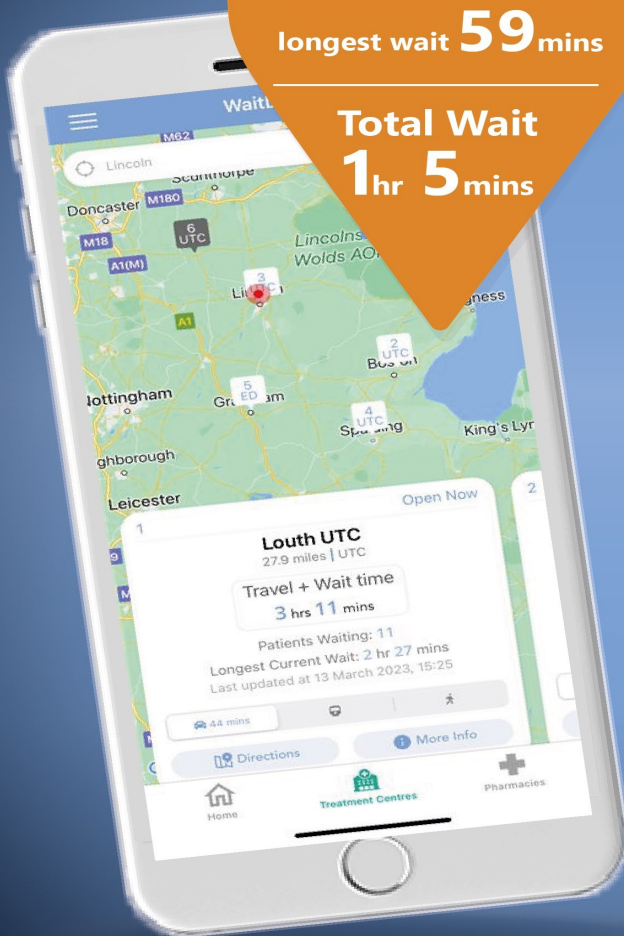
longest wait 59mins

Total Wait
1hr 5mins

WaitL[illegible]

M62

Lincoln

Scunthorpe

Doncaster M180

M18

A1(M)

6 UTC

Lincolns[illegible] Wolds AO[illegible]

3 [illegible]

Li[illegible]n

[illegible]gness

A1

2 UTC

Bos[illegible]n

Nottingham

5 ED

Gra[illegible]am

4 UTC

Spa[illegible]ing

King's Lyn

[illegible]ghborough

Leicester

Open Now

1

Louth UTC
27.9 miles | UTC

Travel + Wait time
3 hrs 11 mins

Patients Waiting: 11
Longest Current Wait: 2 hr 27 mins
Last updated at 13 March 2023, 15:25

44 mins

Directions

More Info

Home

Treatment Centres

Pharmacies